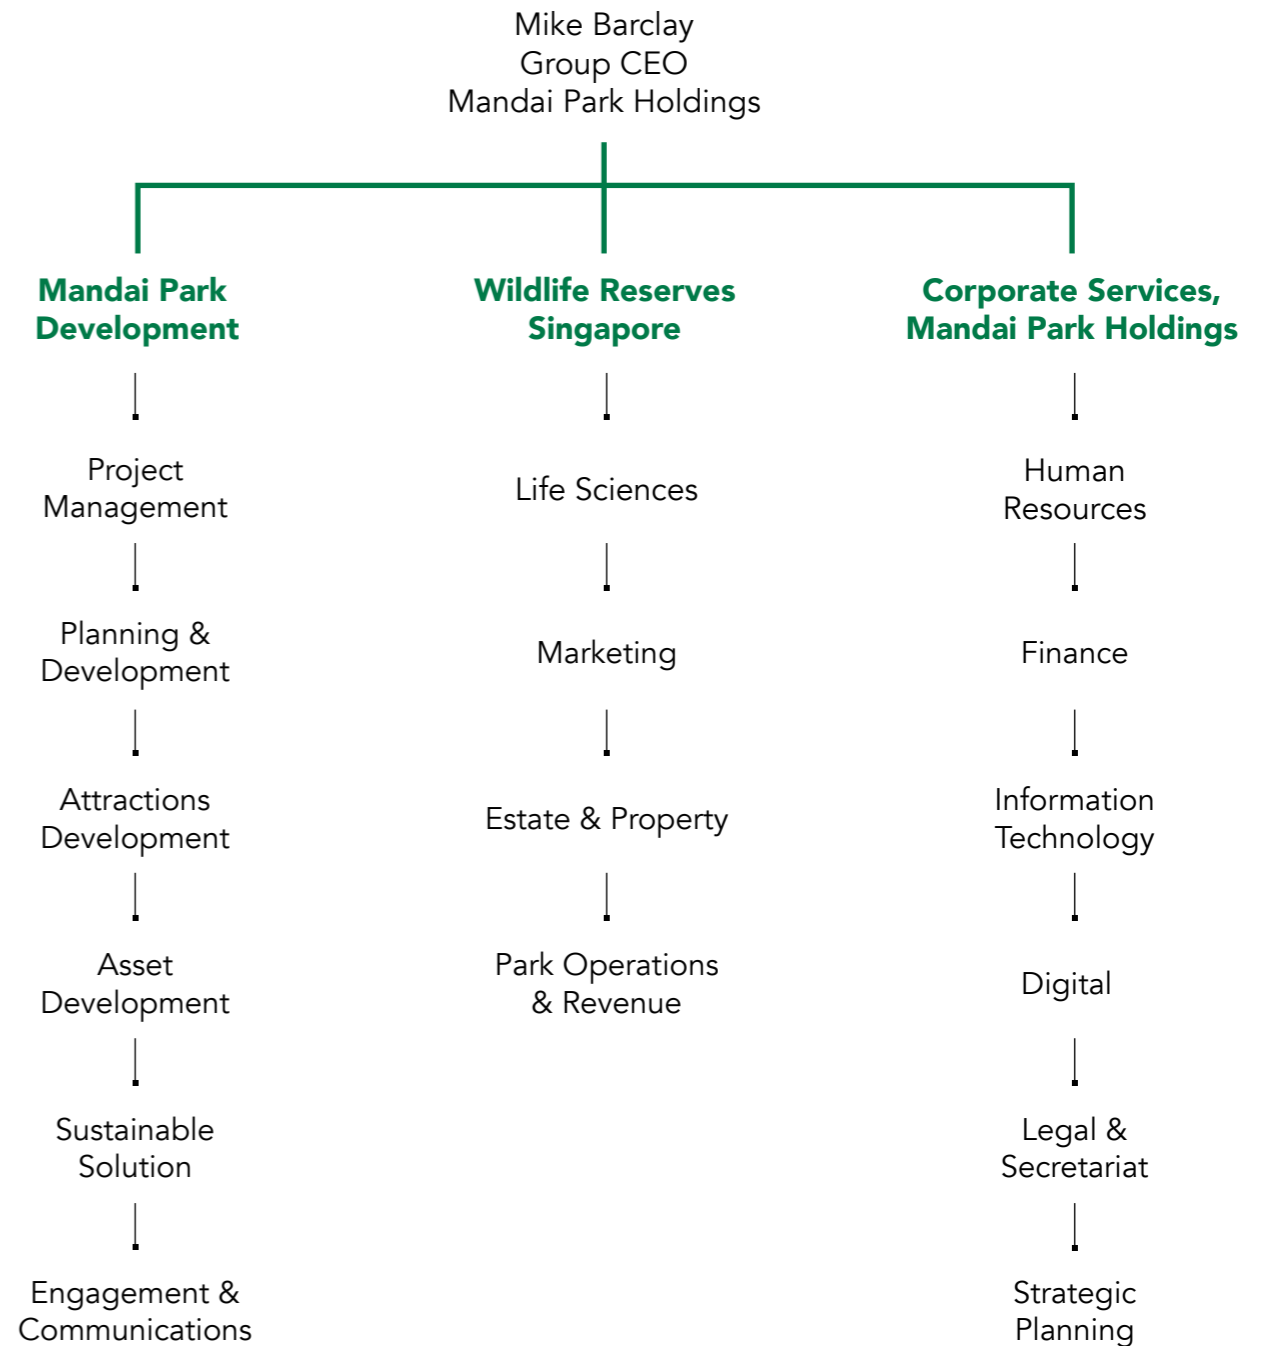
Mike Barclay
Group CEO
Mandai Park Holdings

Mandai Park Development

Project Management

Planning & Development

Attractions Development

Asset Development

Sustainable Solution

Engagement & Communications

Wildlife Reserves Singapore

Life Sciences

Marketing

Estate & Property

Park Operations & Revenue

Corporate Services, Mandai Park Holdings

Human Resources

Finance

Information Technology

Digital

Legal & Secretariat

Strategic Planning